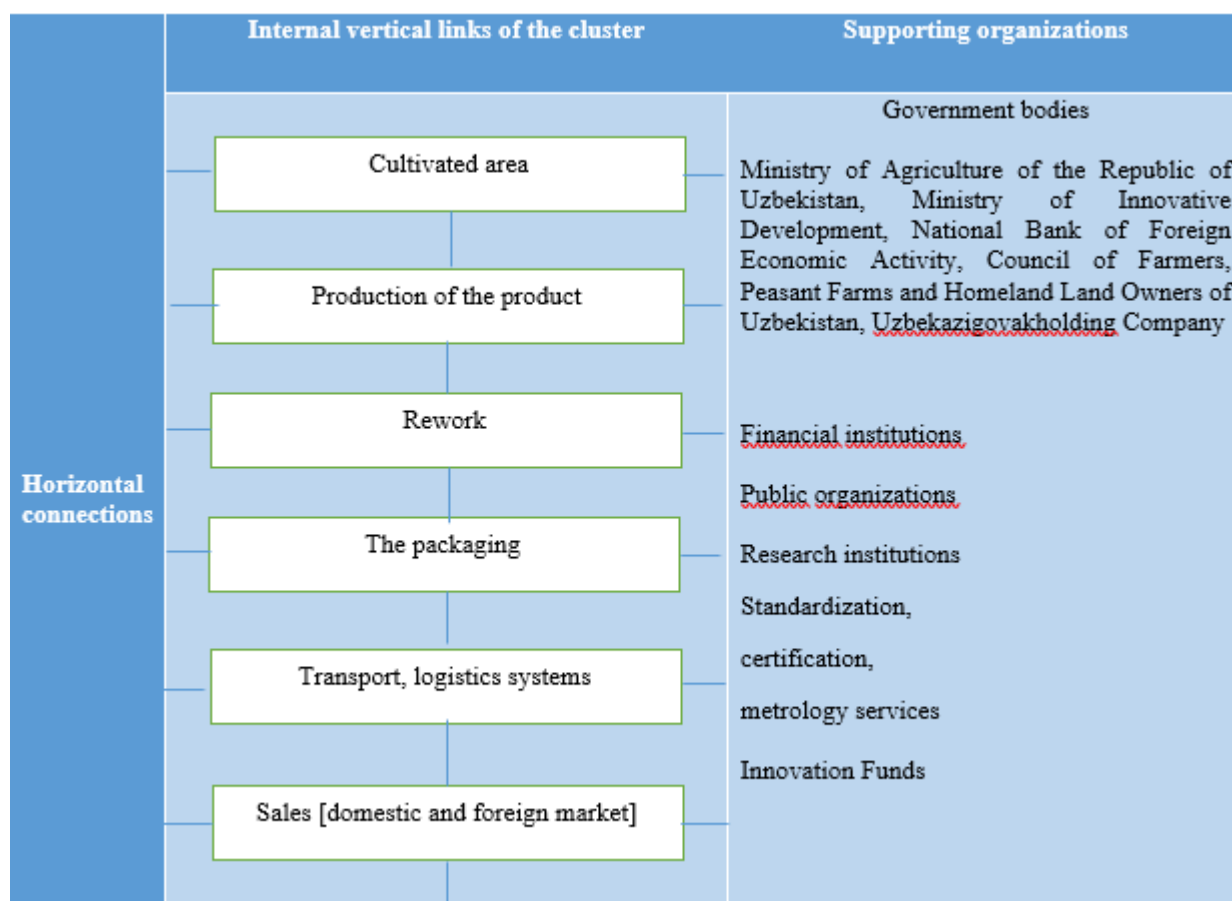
Horizontal connections

Internal vertical links of the cluster

Supporting organizations

Cultivated area

Production of the product

Rework

The packaging

Transport, logistics systems

Sales [domestic and foreign market]

Government bodies

Ministry of Agriculture of the Republic of Uzbekistan, Ministry of Innovative Development, National Bank of Foreign Economic Activity, Council of Farmers, Peasant Farms and Homeland Land Owners of Uzbekistan, Uzbekazigovakholding Company

Financial institutions

Public organizations

Research institutions

Standardization,

certification,

metrology services

Innovation Funds